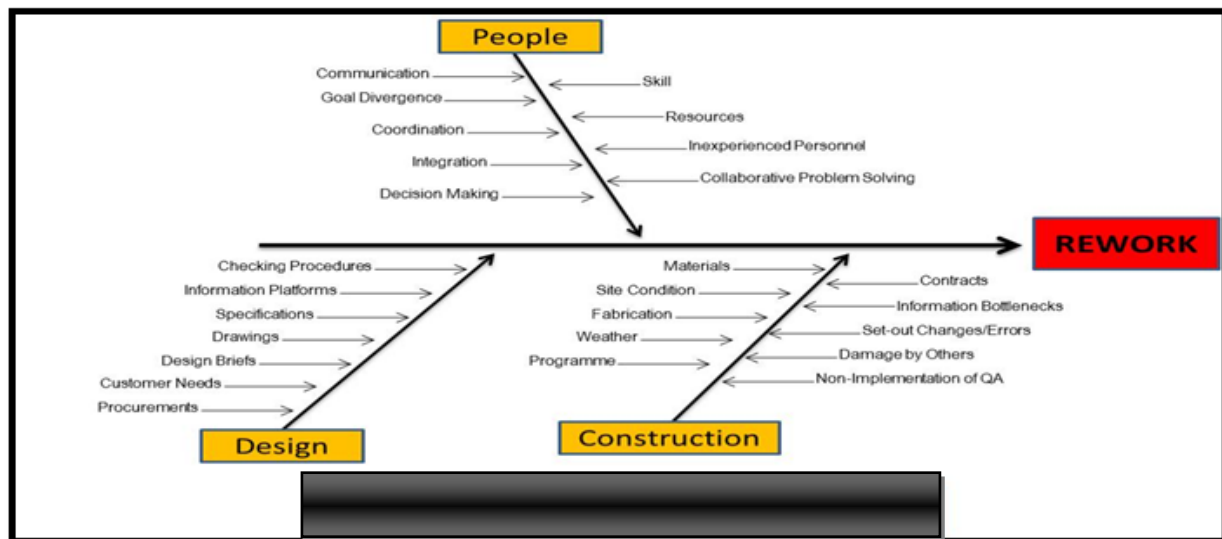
People

Communication
Goal Divergence
Coordination
Integration
Decision Making

Skill
Resources
Inexperienced Personnel
Collaborative Problem Solving

REWORK

Checking Procedures
Information Platforms
Specifications
Drawings
Design Briefs
Customer Needs
Procurements

Design

Materials
Site Condition
Fabrication
Weather
Programme

Contracts
Information Bottlenecks
Set-out Changes/Errors
Damage by Others
Non-Implementation of QA

Construction